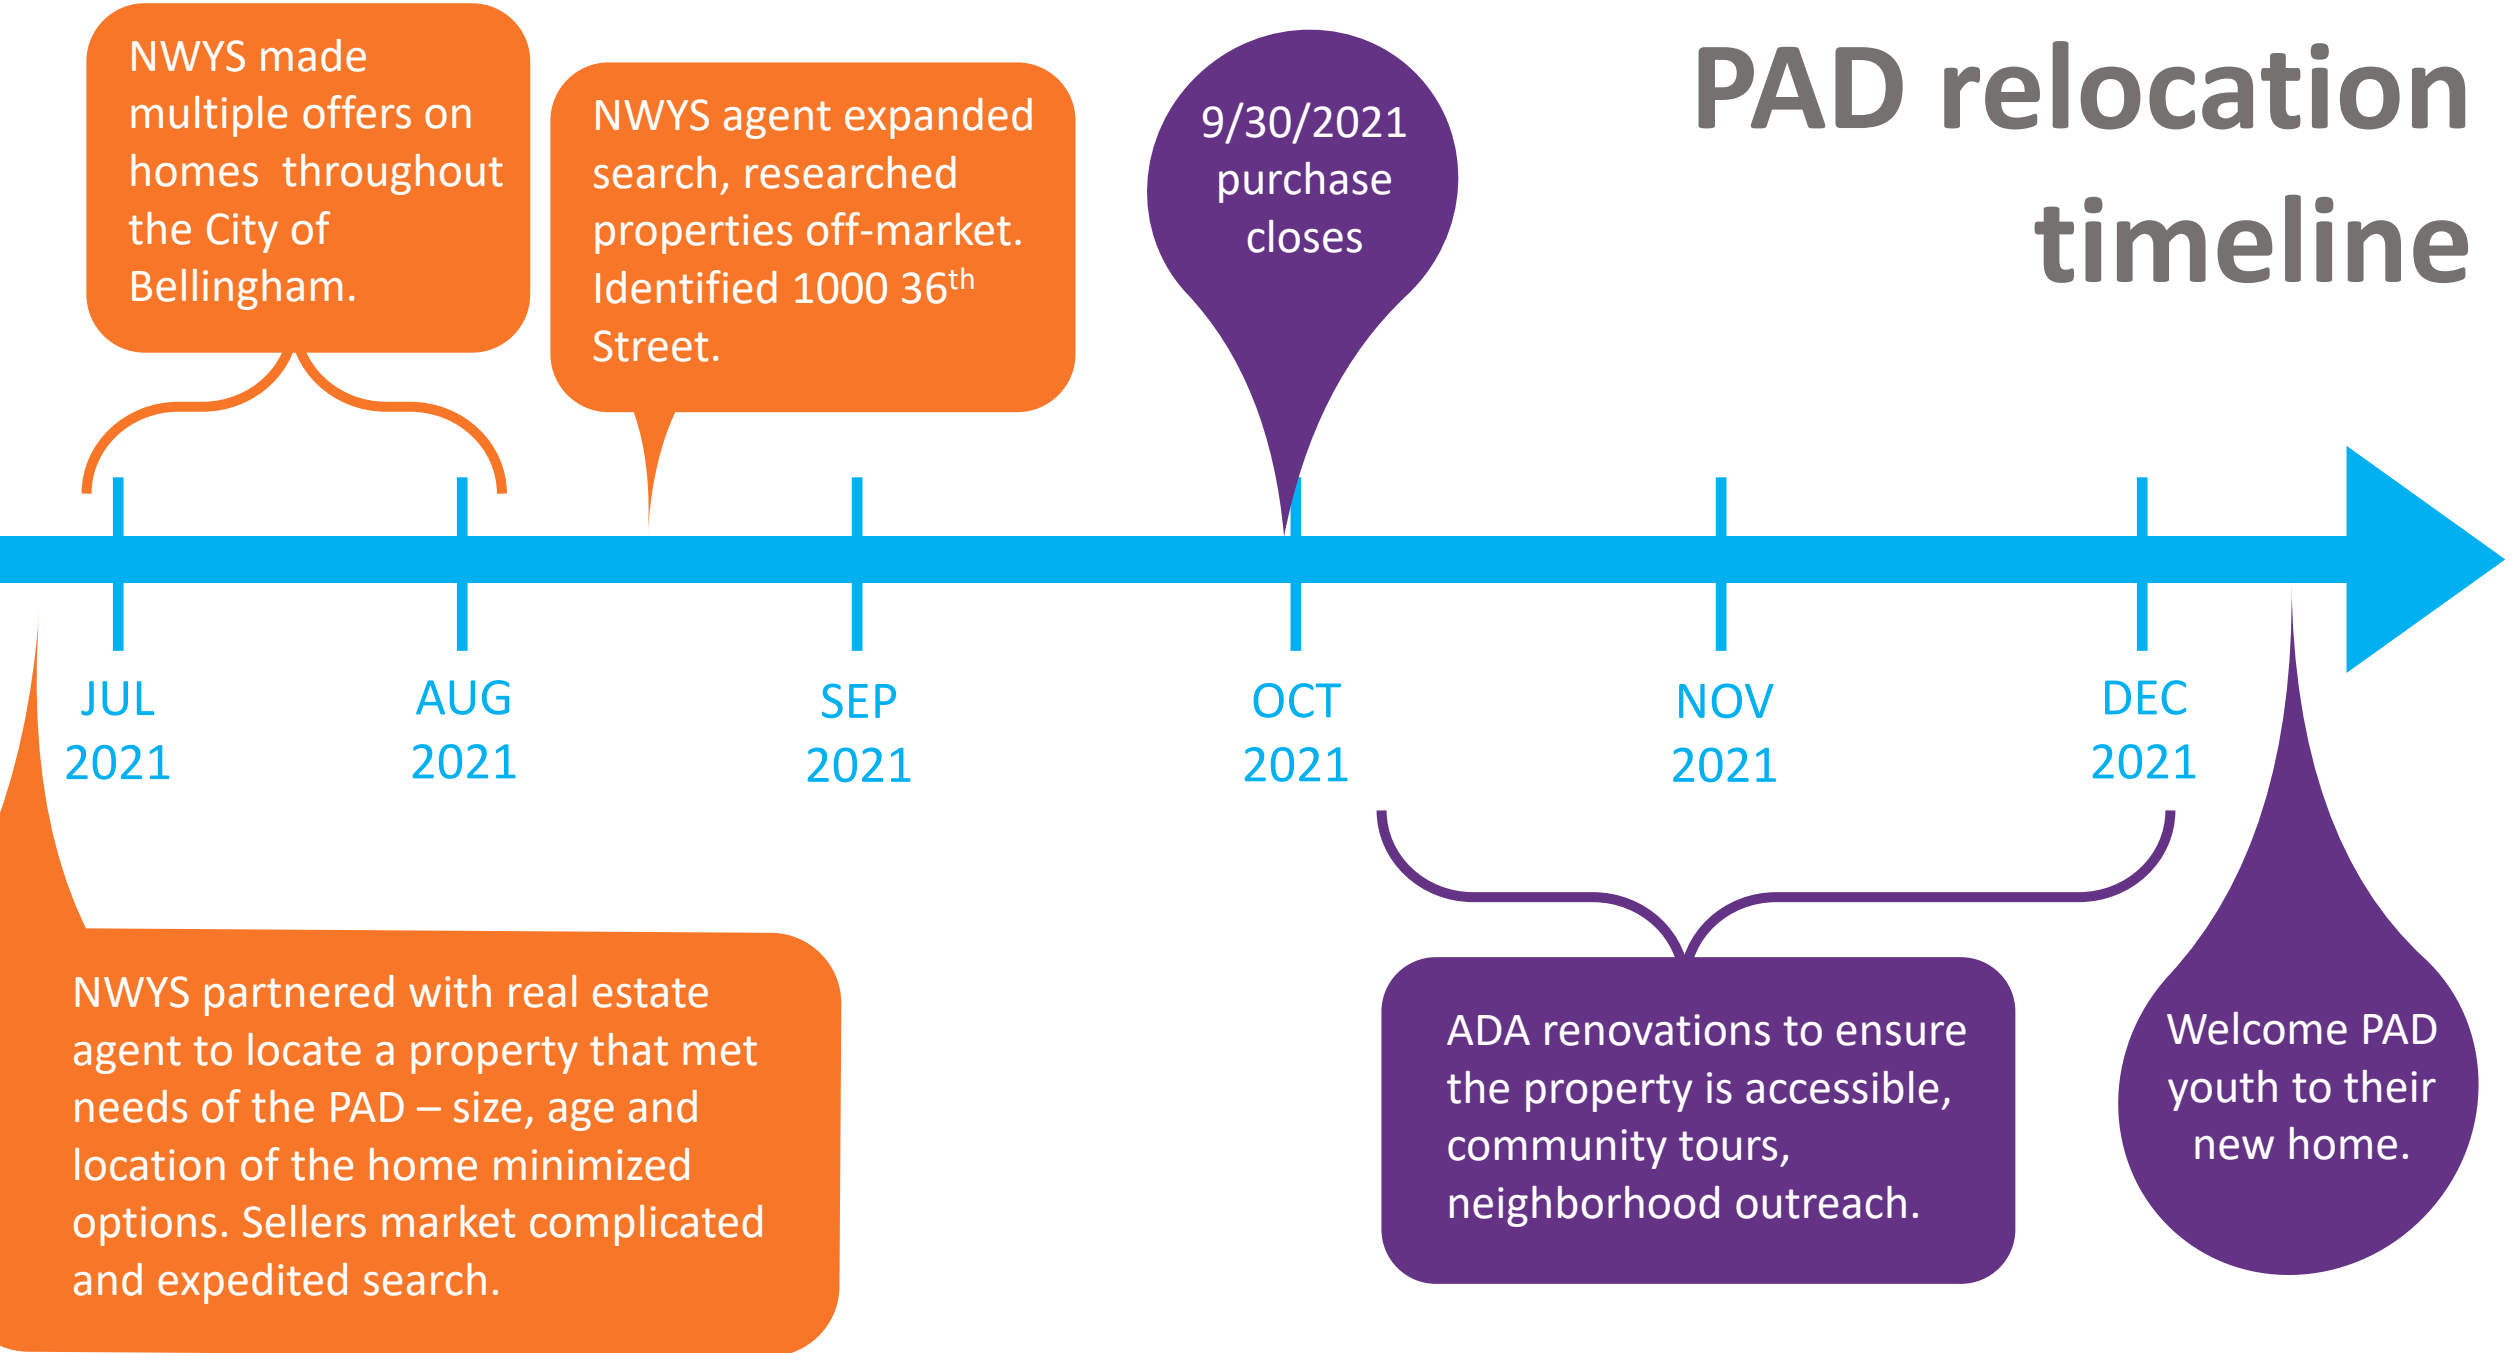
PAD relocation timeline

NWYS made multiple offers on homes throughout the City of Bellingham.

NWYS agent expanded search, researched properties off-market. Identified 1000 36$^{th}$ Street.

9/30/2021 purchase closes

JUL 2021

AUG 2021

SEP 2021

OCT 2021

NOV 2021

DEC 2021

NWYS partnered with real estate agent to locate a property that met needs of the PAD – size, age and location of the home minimized options. Sellers market complicated and expedited search.

ADA renovations to ensure the property is accessible, community tours, neighborhood outreach.

Welcome PAD youth to their new home.